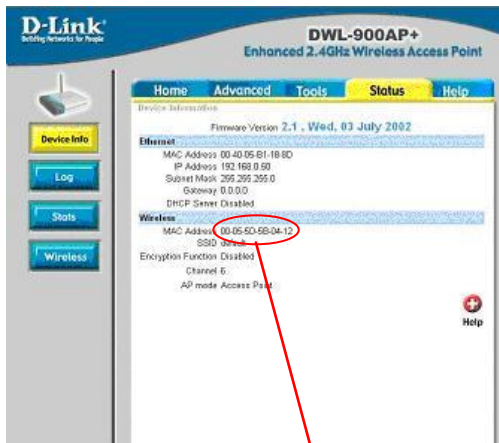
D-Link
Building Networks for People

DWL-900AP+
Enhanced 2.4GHz Wireless Access Point

Home Advanced Tools Status Help

Device Info
Log
Stats
Wireless

Device Information

Firmware Version 2.1 , Wed, 03 July 2002

Ethernet
MAC Address 00-40-05-B1-18-8D
IP Address 192.168.0.50
Subnet Mask 255.255.255.0
Gateway 0.0.0.0
DHCP Server Disabled

Wireless
MAC Address 00-05-5D-5B-04-12
SSID default
Encryption Function Disabled
Channel 6
AP mode Access Point

Help